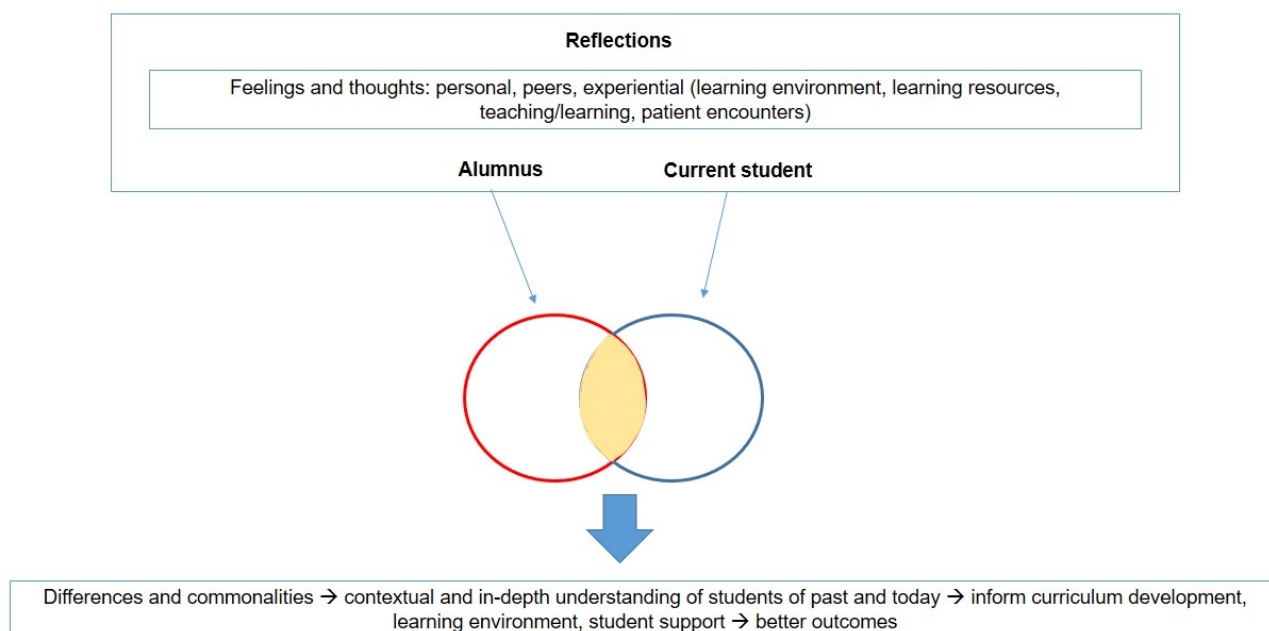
Reflections

Feelings and thoughts: personal, peers, experiential (learning environment, learning resources, teaching/learning, patient encounters)

Alumnus

Current student

Differences and commonalities → contextual and in-depth understanding of students of past and today → inform curriculum development, learning environment, student support → better outcomes